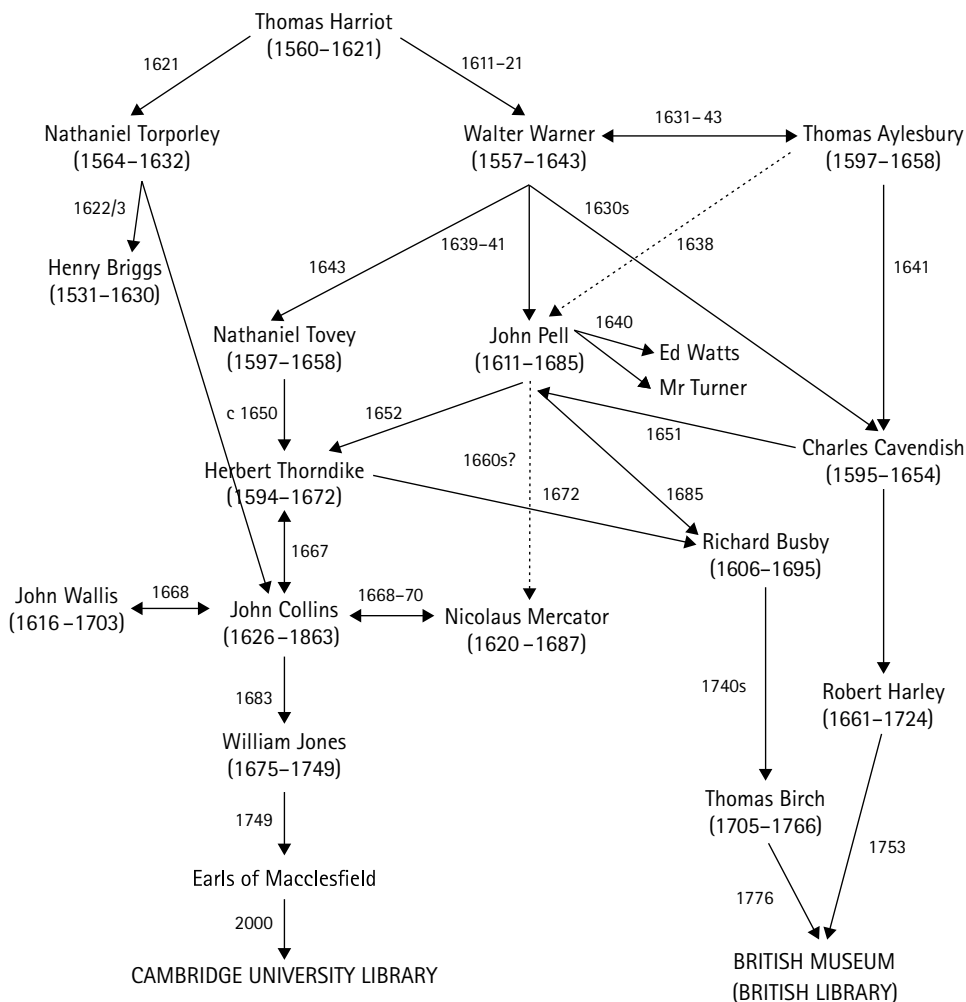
Thomas Harriot
(1560–1621)

1621

1611–21

Nathaniel Torporley
(1564–1632)

Walter Warner
(1557–1643)

1631– 43

Thomas Aylesbury
(1597–1658)

1622/3

1630s

Henry Briggs
(1531–1630)

1643

1639–41

1638

1641

Nathaniel Tovey
(1597–1658)

John Pell
(1611–1685)

1640

Ed Watts

Mr Turner

c 1650

1652

1651

Herbert Thorndike
(1594–1672)

1660s?

1672

1685

Charles Cavendish
(1595–1654)

1667

Richard Busby
(1606–1695)

John Wallis
(1616 –1703)

1668

John Collins
(1626 –1863)

1668–70

Nicolaus Mercator
(1620 –1687)

1683

1740s

Robert Harley
(1661–1724)

William Jones
(1675–1749)

1749

Thomas Birch
(1705–1766)

1753

Earls of Macclesfield

1776

2000

CAMBRIDGE UNIVERSITY LIBRARY

BRITISH MUSEUM
(BRITISH LIBRARY)